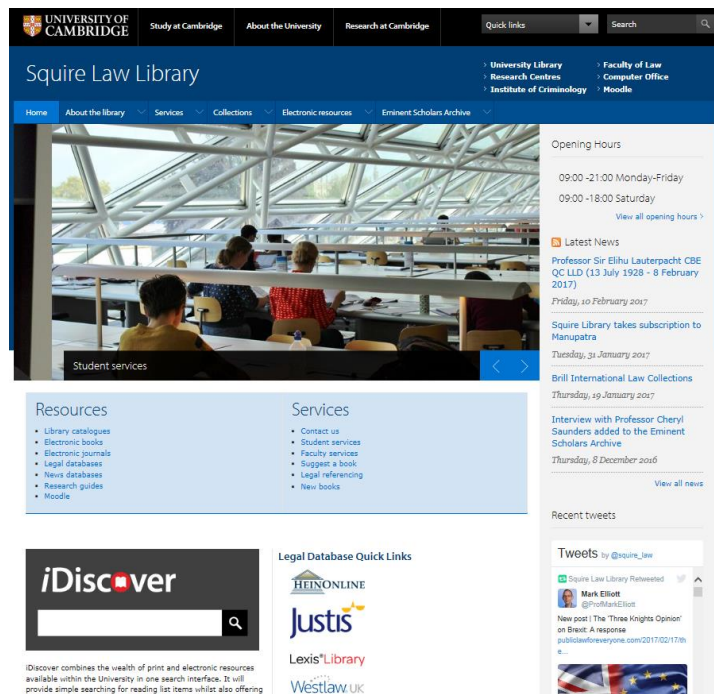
UNIVERSITY OF CAMBRIDGE

Study at Cambridge | About the University | Research at Cambridge | Quick links | Search

Squire Law Library

› University Library
› Research Centres
› Institute of Criminology
› Faculty of Law
› Computer Office
› Moodle

Home | About the library | Services | Collections | Electronic resources | Eminent Scholars Archive

Student services

Opening Hours

09:00 -21:00 Monday-Friday

09:00 -18:00 Saturday

View all opening hours ›

Latest News

Professor Sir Elihu Lauterpacht CBE QC LLD (13 July 1928 - 8 February 2017)

Friday, 10 February 2017

Squire Library takes subscription to Manupatra

Tuesday, 31 January 2017

Brill International Law Collections

Thursday, 19 January 2017

Interview with Professor Cheryl Saunders added to the Eminent Scholars Archive

Thursday, 8 December 2016

View all news

Recent tweets

Resources

- Library catalogues
- Electronic books
- Electronic journals
- Legal databases
- News databases
- Research guides
- Moodle

Services

- Contact us
- Student services
- Faculty services
- Suggest a book
- Legal referencing
- New books

iDiscover

iDiscover combines the wealth of print and electronic resources available within the University in one search interface. It will provide simple searching for reading list items whilst also offering

Legal Database Quick Links

HEINONLINE

Justis

Lexis®Library

Westlaw UK

Tweets by @squire_law

Squire Law Library Retweeted

Mark Elliott
@ProfMarkElliott

New post | The 'Three Knights Opinion' on Brexit: A response
publiclawforeveryone.com/2017/02/17/the...